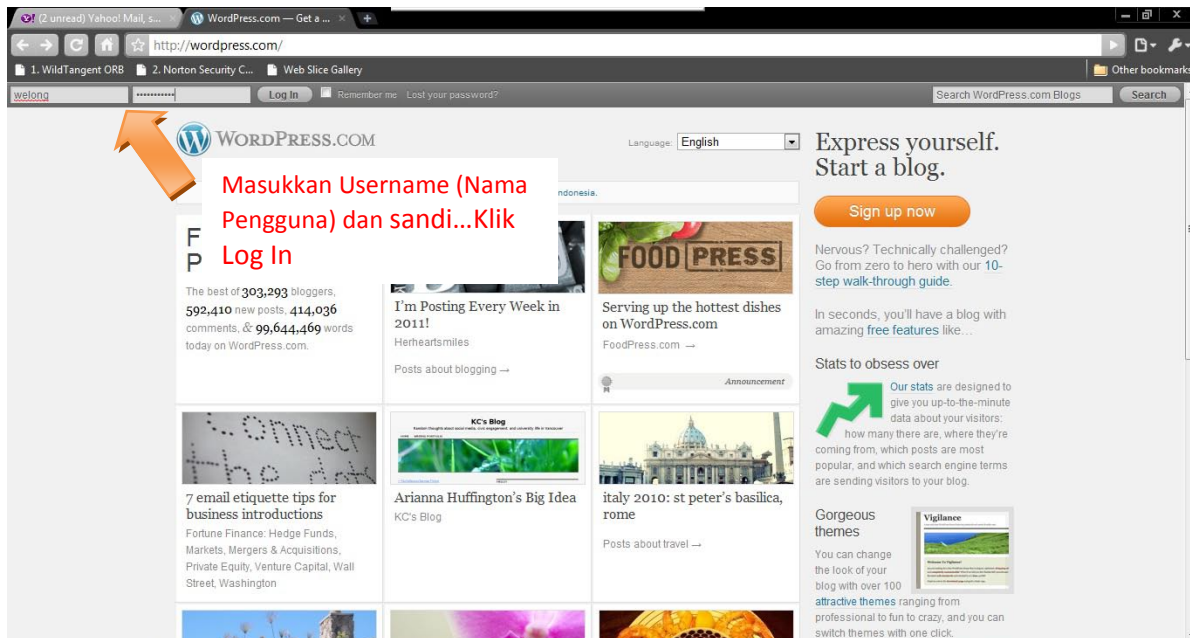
(2 unread) Yahoo! Mail, s... WordPress.com — Get a ...

http://wordpress.com/

1. WildTangent ORB 2. Norton Security C... Web Slice Gallery Other bookmarks

welong •••••••••••• Log In Remember me Lost your password? Search WordPress.com Blogs Search

WORDPRESS.COM

Language: English

Masukkan Username (Nama Pengguna) dan sandi...Klik Log In

ndonesia.

F
P

The best of 303,293 bloggers, 592,410 new posts, 414,036 comments, & 99,644,469 words today on WordPress.com.

I'm Posting Every Week in 2011!
Herheartsmiles

Posts about blogging →

FOOD PRESS

Serving up the hottest dishes on WordPress.com
FoodPress.com →

Announcement

connect the dots

7 email etiquette tips for business introductions
Fortune Finance: Hedge Funds, Markets, Mergers & Acquisitions, Private Equity, Venture Capital, Wall Street, Washington

KC's Blog

Arianna Huffington's Big Idea
KC's Blog

italy 2010: st peter's basilica, rome

Posts about travel →

Express yourself. Start a blog.

Sign up now

Nervous? Technically challenged? Go from zero to hero with our 10-step walk-through guide.

In seconds, you'll have a blog with amazing free features like...

Stats to obsess over

Our stats are designed to give you up-to-the-minute data about your visitors: how many there are, where they're coming from, which posts are most popular, and which search engine terms are sending visitors to your blog.

Gorgeous themes

Vigilance

You can change the look of your blog with over 100 attractive themes ranging from professional to fun to crazy, and you can switch themes with one click.